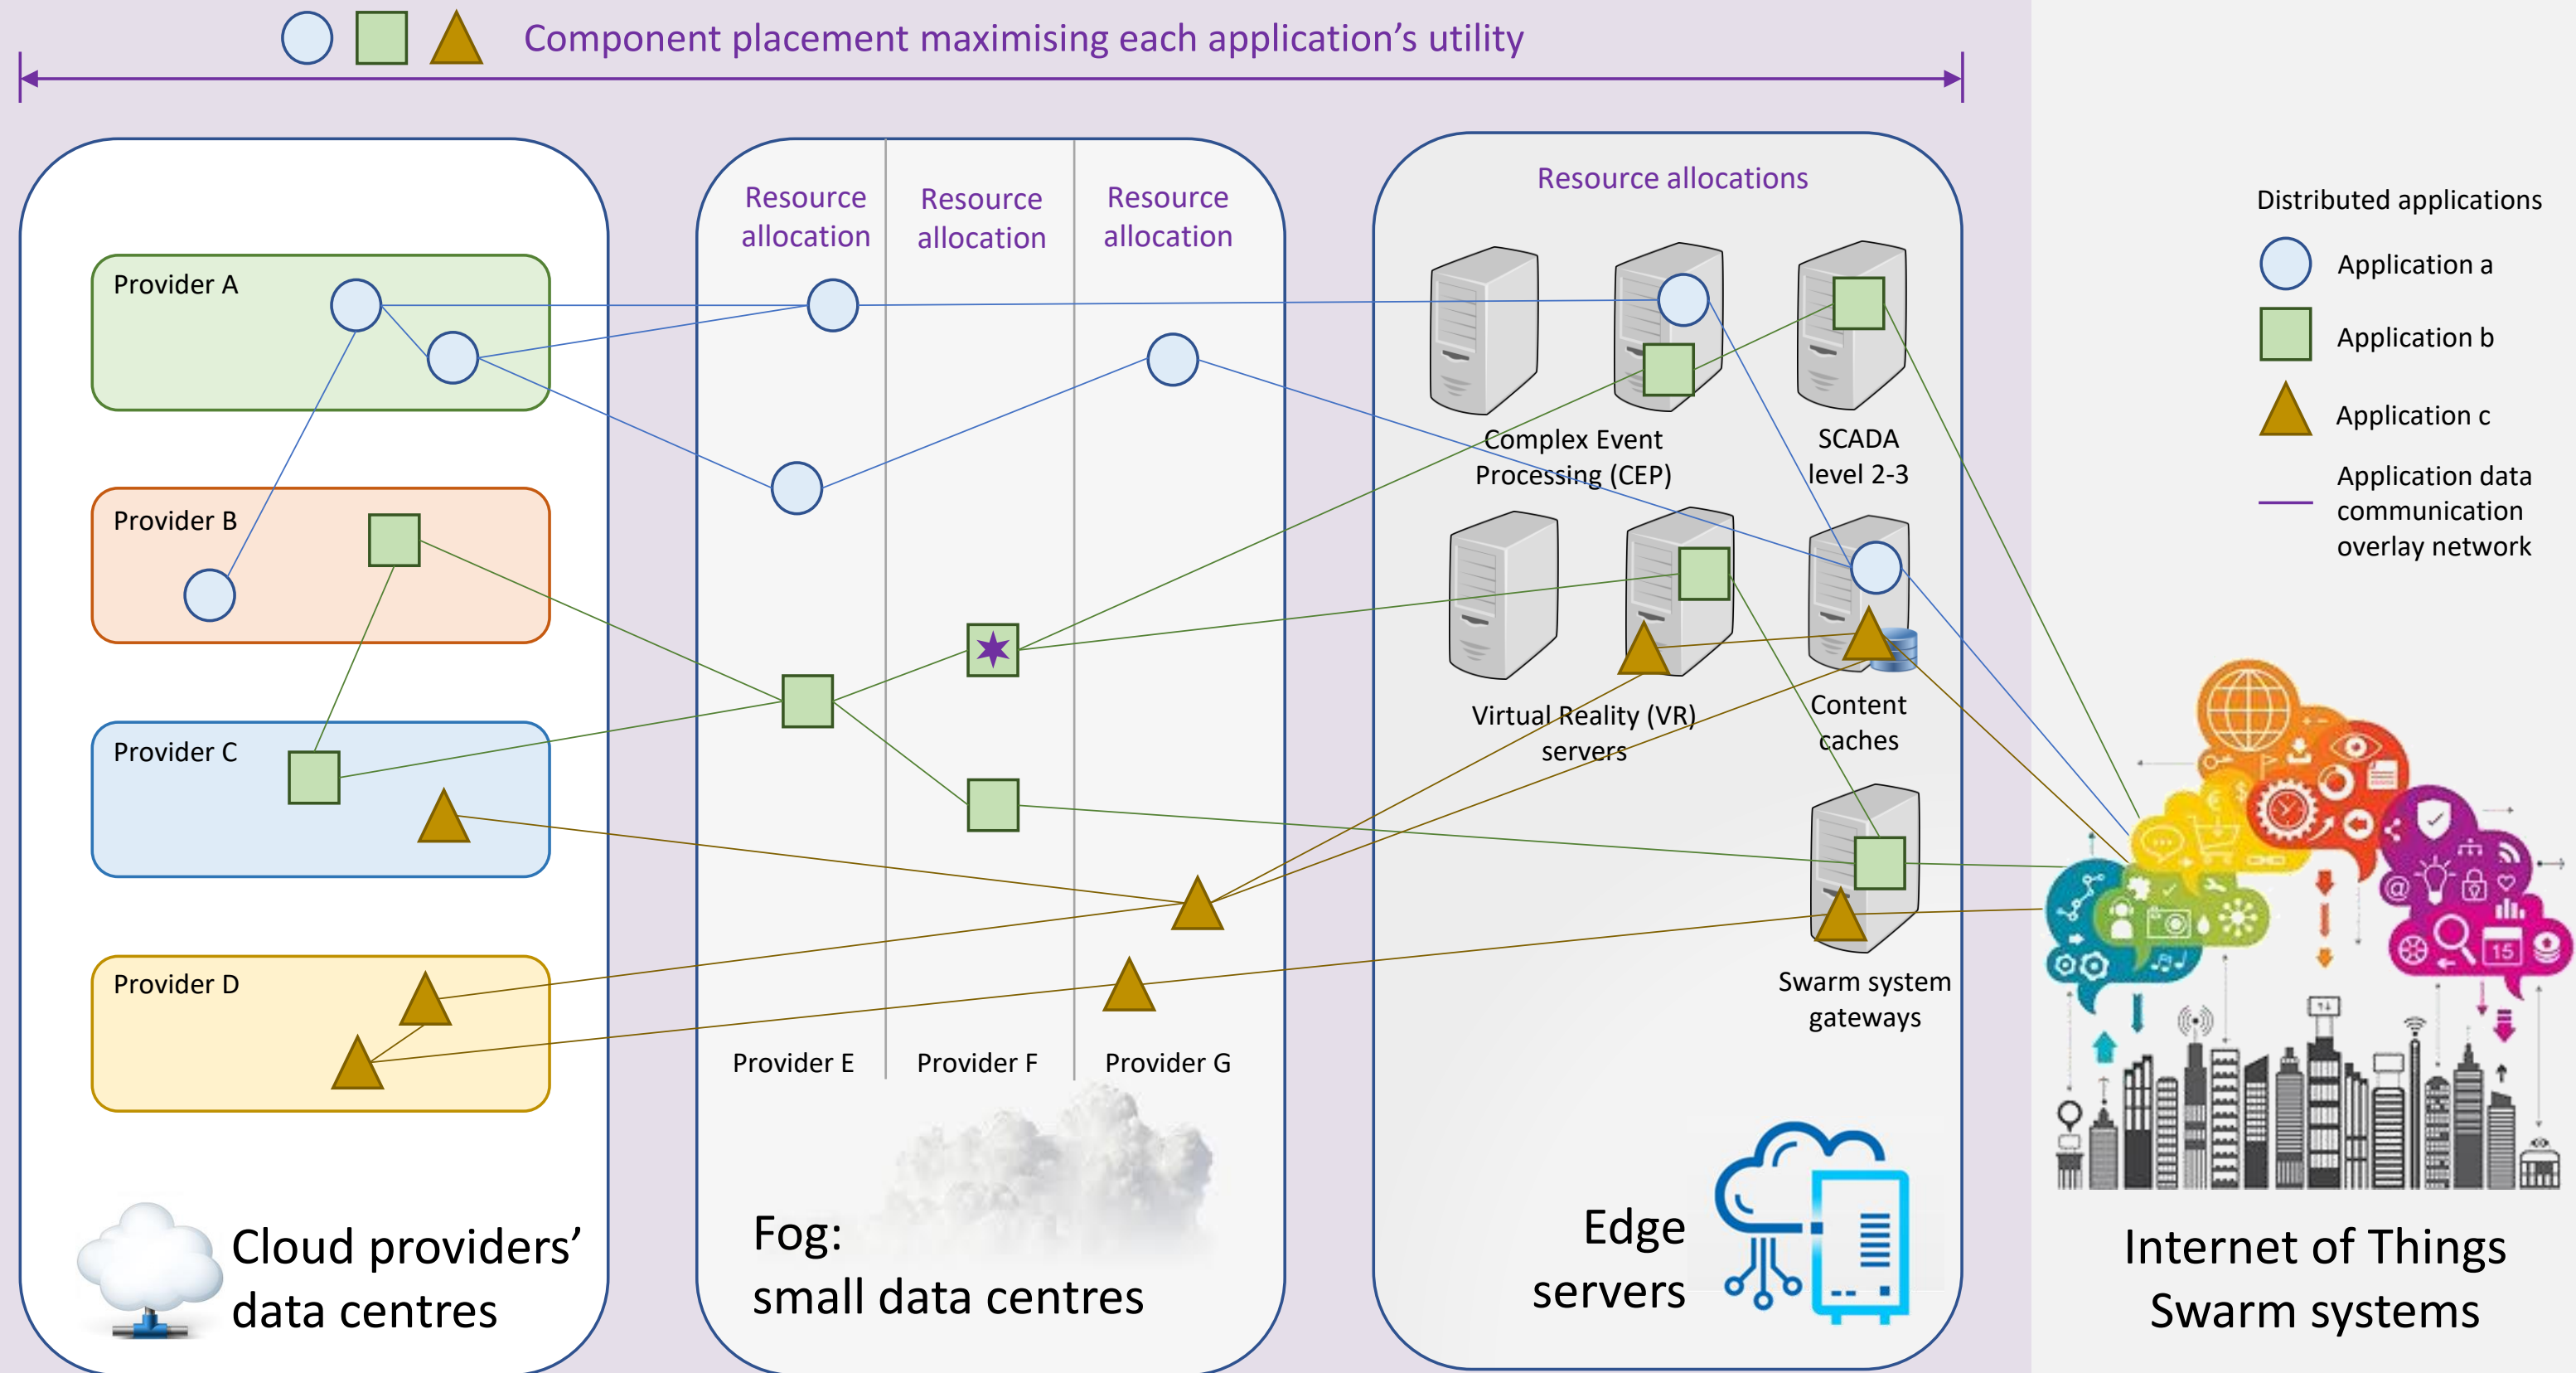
Component placement maximising each application's utility

Provider A

Provider B

Provider C

Provider D

Cloud providers' data centres

Resource allocation

Resource allocation

Resource allocation

Provider E

Provider F

Provider G

Fog: small data centres

Resource allocations

Complex Event Processing (CEP)

SCADA level 2-3

Virtual Reality (VR) servers

Content caches

Swarm system gateways

Edge servers

Distributed applications

Application a

Application b

Application c

Application data communication overlay network

15

Internet of Things Swarm systems